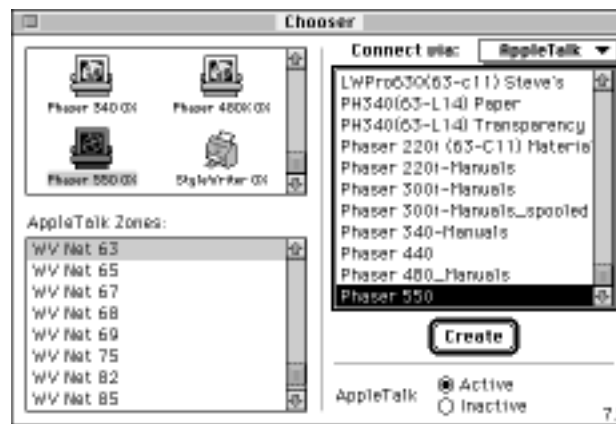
Chooser

Phaser 340 GX
Phaser 480X GX
Phaser 550 GX
StyleWriter GX

AppleTalk Zones:
WV Net 63
WV Net 65
WV Net 67
WV Net 68
WV Net 69
WV Net 75
WV Net 82
WV Net 85

Connect via: AppleTalk

LWPro630(63-c11) Steve's
PH340(63-L14) Paper
PH340(63-L14) Transparency
Phaser 220i (63-C11) Materia
Phaser 220i-Manuals
Phaser 300i-Manuals
Phaser 300i-Manuals_spooled
Phaser 340-Manuals
Phaser 440
Phaser 480_Manuals
Phaser 550

Create

AppleTalk
Active
Inactive

7.